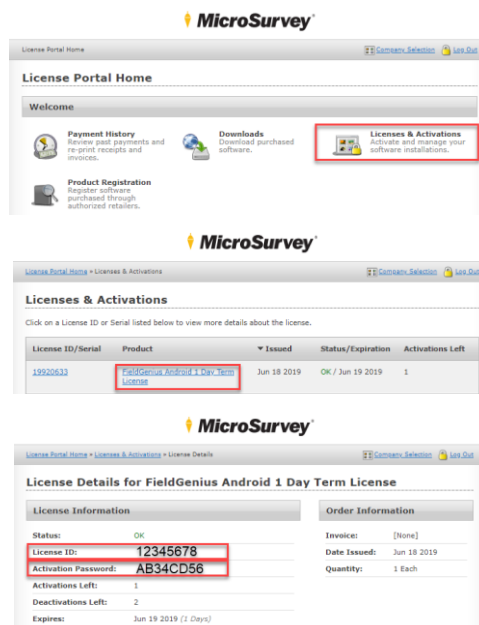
MicroSurvey®

License Portal Home

Company Selection Log Out

License Portal Home

Welcome

Payment History
Review past payments and re-print receipts and invoices.

Downloads
Download purchased software.

Licenses & Activations
Activate and manage your software installations.

Product Registration
Register software purchased through authorized retailers.

MicroSurvey®

License Portal Home » Licenses & Activations

Company Selection Log Out

Licenses & Activations

Click on a License ID or Serial listed below to view more details about the license.

| License ID/Serial | Product | ▼Issued | Status/Expiration | Activations Left |
|---|---|---|---|---|
| 19920633 | FieldGenius Android 1 Day Term License | Jun 18 2019 | OK / Jun 19 2019 | 1 |

MicroSurvey®

License Portal Home » Licenses & Activations » License Details

Company Selection Log Out

License Details for FieldGenius Android 1 Day Term License

License Information

| | |
|---|---|
| Status: | OK |
| License ID: | 12345678 |
| Activation Password: | AB34CD56 |
| Activations Left: | 1 |
| Deactivations Left: | 2 |
| Expires: | Jun 19 2019 (1 Days) |

Order Information

| | |
|---|---|
| Invoice: | [None] |
| Date Issued: | Jun 18 2019 |
| Quantity: | 1 Each |